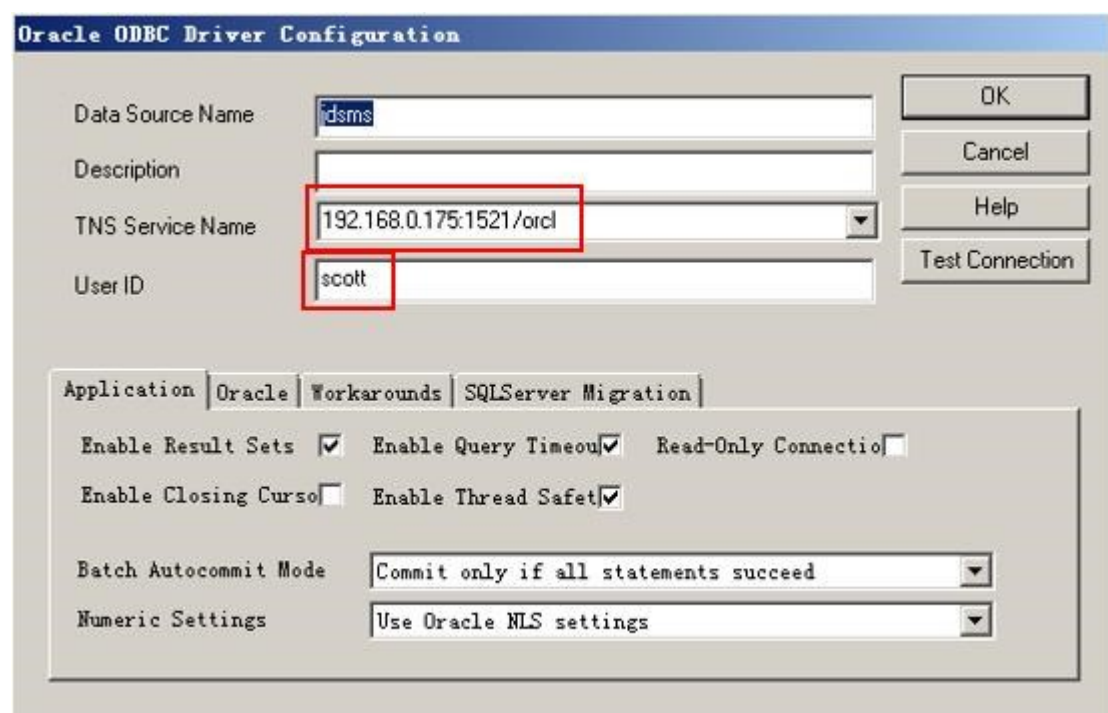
Oracle ODBC Driver Configuration

Data Source Name idsms

Description

TNS Service Name 192.168.0.175:1521/orcl

User ID scott

OK

Cancel

Help

Test Connection

Application | Oracle | Workarounds | SQLServer Migration

Enable Result Sets

Enable Query Timeou

Read-Only Connectio

Enable Closing Curso

Enable Thread Safet

Batch Autocommit Mode Commit only if all statements succeed

Numeric Settings Use Oracle NLS settings